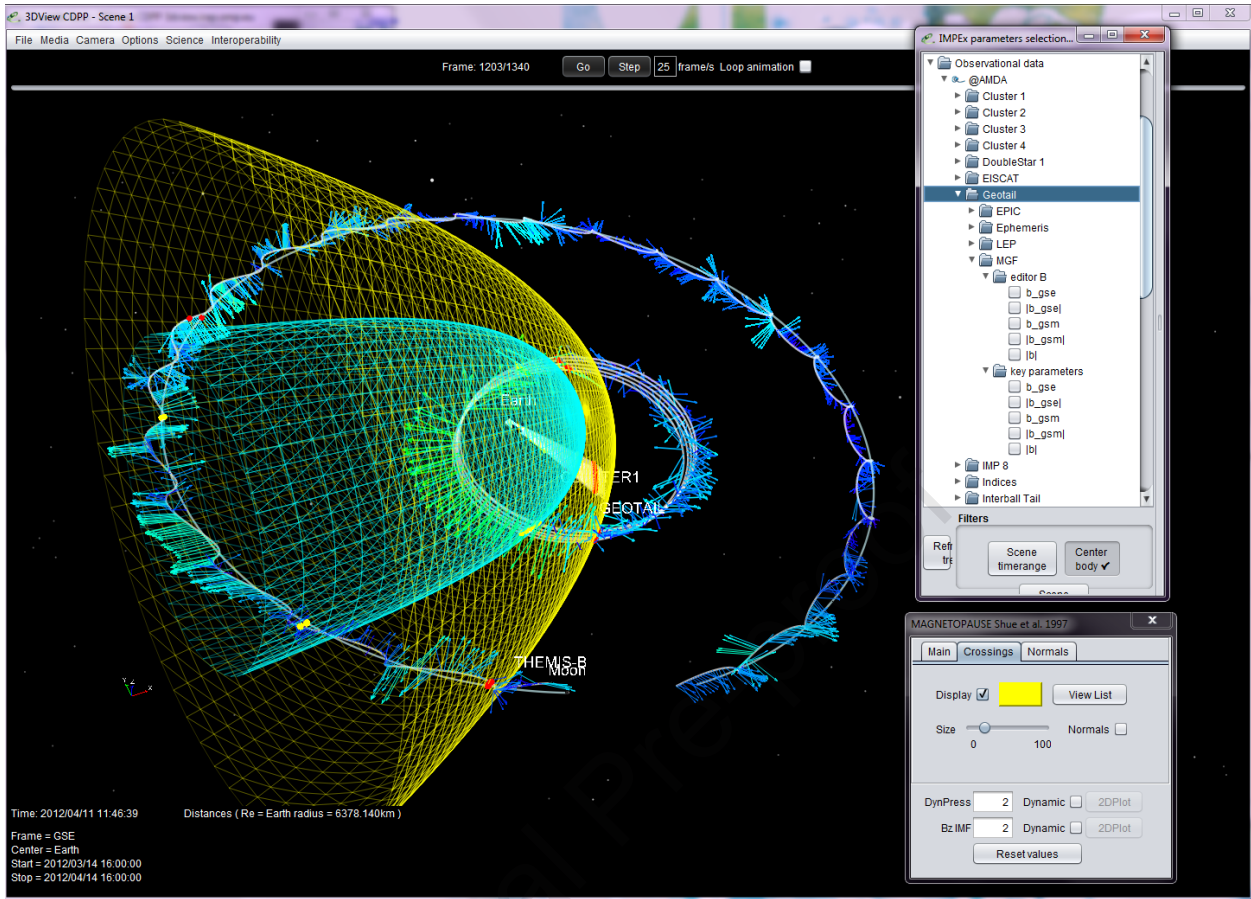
3DView CDPP - Scene 1

File Media Camera Options Science Interoperability

Frame: 1203/1340 Go Step 25 frame/s Loop animation

Earth

TER1

GEOTAIL

THEMIS-B

Moon

Time: 2012/04/11 11:46:39

Distances ( Re = Earth radius = 6378.140km )

Frame = GSE
Center = Earth
Start = 2012/03/14 16:00:00
Stop = 2012/04/14 16:00:00

IMPEx parameters selection...

Observational data
@AMDA
Cluster 1
Cluster 2
Cluster 3
Cluster 4
DoubleStar 1
EISCAT
Geotail
EPIC
Ephemeris
LEP
MGF
editor B
b_gse
|b_gse|
b_gsm
|b_gsm|
|b|
key parameters
b_gse
|b_gse|
b_gsm
|b_gsm|
|b|
IMP 8
Indices
Interball Tail

Filters

Refr tra

Scene timerange

Center body ✔

Scene

MAGNETOPAUSE Shue et al. 1997

Main Crossings Normals

Display View List

Size 0 100 Normals

DynPress 2 Dynamic 2DPlot

Bz IMF 2 Dynamic 2DPlot

Reset values

Journal Pre-proof